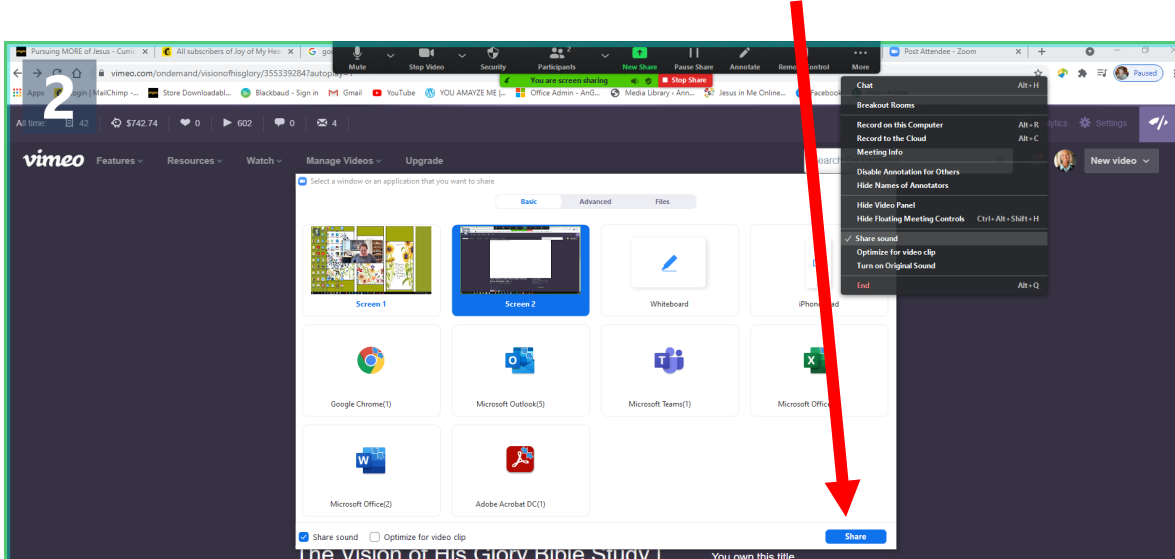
2

Pursuing MORE of Jesus - Curric ×
All subscribers of Joy of My Hea ×
go
Post Attendee - Zoom ×

Mute
Stop Video
Security
Participants 2
New Share
Pause Share
Annotate
Remote Control
More

You are screen sharing
Stop Share

vimeo.com/ondemand/visionofhisglory/355339284?autoplay=1

Apps
Login | MailChimp -...
Store Downloadabl...
Blackbaud - Sign in
Gmail
YouTube
YOU AMAYZE ME |...
Office Admin - AnG...
Media Library ‹ Ann...
Jesus in Me Online...
Facebook

Paused

All time: 42 $742.74 0 602 0 4

Analytics Settings

vimeo Features Resources Watch Manage Videos Upgrade

Search

New video

Chat Alt+H
Breakout Rooms
Record on this Computer Alt+R
Record to the Cloud Alt+C
Meeting Info
Disable Annotation for Others
Hide Names of Annotators
Hide Video Panel
Hide Floating Meeting Controls Ctrl+Alt+Shift+H
✓ Share sound
Optimize for video clip
Turn on Original Sound
End Alt+Q

Select a window or an application that you want to share

Basic Advanced Files

Screen 1
Screen 2
Whiteboard
iPhone/iPad
Google Chrome(1)
Microsoft Outlook(5)
Microsoft Teams(1)
Microsoft Office
Microsoft Office(2)
Adobe Acrobat DC(1)

Share sound
Optimize for video clip
Share

The Vision of His Glory Bible Study |
You own this title